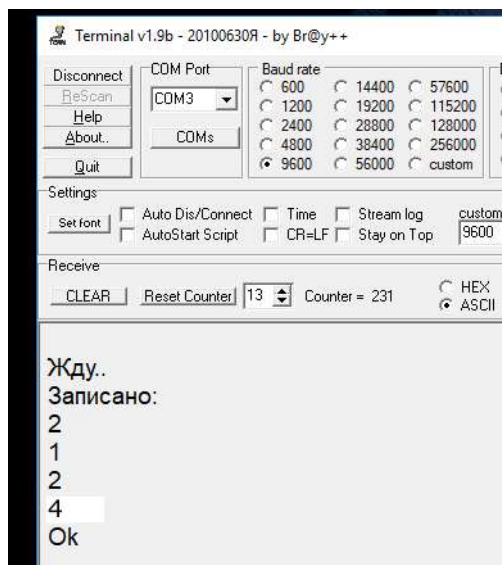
Terminal v1.9b - 20100630Я - by Br@y++

Disconnect
ReScan
Help
About..
Quit

COM Port
COM3
COMs

Baud rate
600 14400 57600
1200 19200 115200
2400 28800 128000
4800 38400 256000
9600 56000 custom

Settings
Set font
Auto Dis/Connect
AutoStart Script
Time
CR=LF
Stream log
Stay on Top
custom
9600

Receive
CLEAR
Reset Counter
13
Counter = 231
HEX
ASCII

Жду..
Записано:
2
1
2
4
Ok